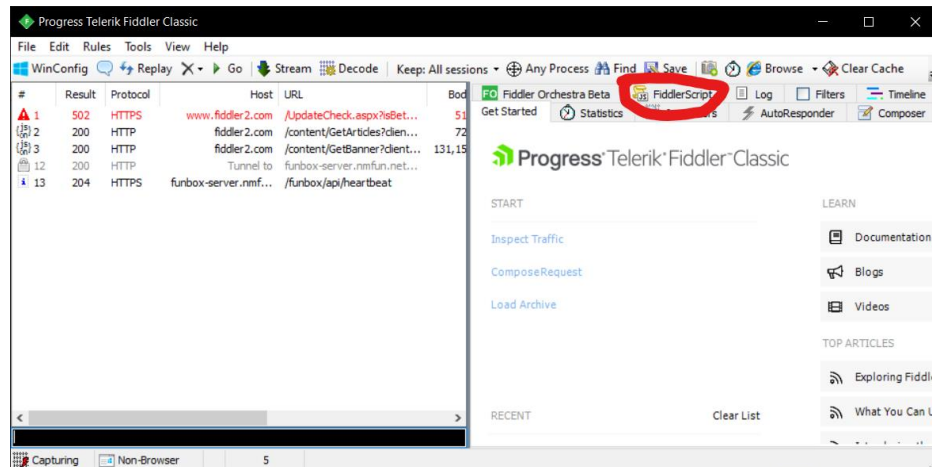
Progress Telerik Fiddler Classic

File Edit Rules Tools View Help

WinConfig Replay ✕ ▸ Go Stream Decode Keep: All sessions Any Process Find Save Browse Clear Cache

| # | Result | Protocol | Host | URL | Bod |
|---|---|---|---|---|---|
| 1 | 502 | HTTPS | www.fiddler2.com | /UpdateCheck.aspx?isBet... | 51 |
| 2 | 200 | HTTP | fiddler2.com | /content/GetArticles?clien... | 72 |
| 3 | 200 | HTTP | fiddler2.com | /content/GetBanner?client... | 131,15 |
| 12 | 200 | HTTP | Tunnel to | funbox-server.nmfun.net... | |
| 13 | 204 | HTTPS | funbox-server.nmf... | /funbox/api/heartbeat | |

FO Fiddler Orchestra Beta FiddlerScript Log Filters Timeline

Get Started Statistics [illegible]rs AutoResponder Composer

Progress Telerik Fiddler Classic

START

Inspect Traffic

ComposeRequest

Load Archive

LEARN

Documentation

Blogs

Videos

TOP ARTICLES

Exploring Fiddl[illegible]

What You Can U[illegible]

RECENT

Clear List

Capturing Non-Browser 5